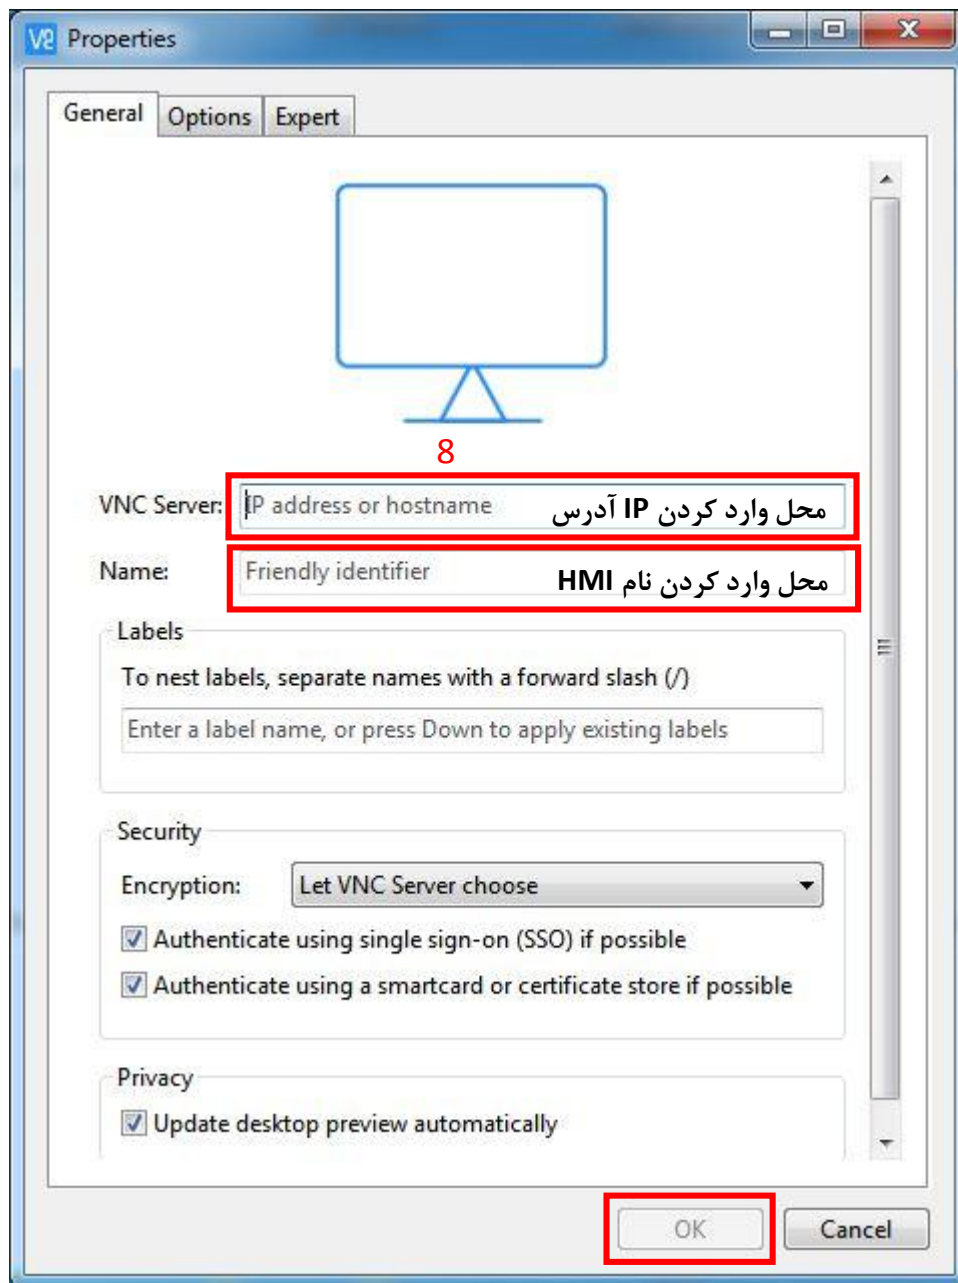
Properties

General | Options | Expert

8

VNC Server: IP address or hostname محل وارد کردن IP آدرس

Name: Friendly identifier محل وارد کردن نام HMI

Labels

To nest labels, separate names with a forward slash (/)

Enter a label name, or press Down to apply existing labels

Security

Encryption: Let VNC Server choose

☑ Authenticate using single sign-on (SSO) if possible

☑ Authenticate using a smartcard or certificate store if possible

Privacy

☑ Update desktop preview automatically

OK Cancel